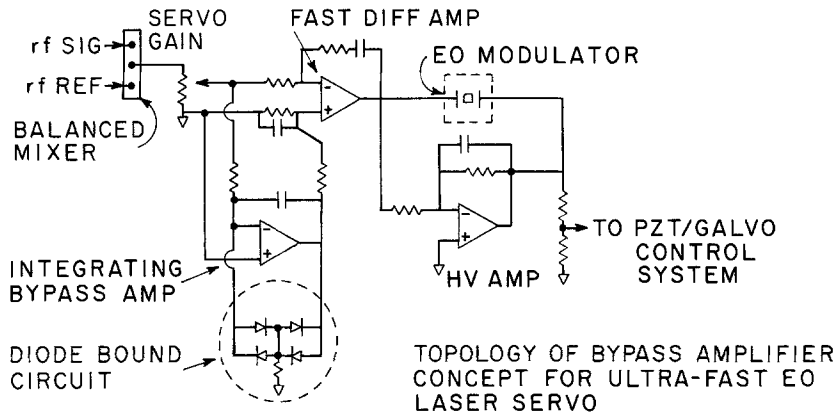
rf SIG
rf REF
SERVO GAIN
BALANCED MIXER
FAST DIFF AMP
EO MODULATOR
INTEGRATING BYPASS AMP
HV AMP
TO PZT/GALVO CONTROL SYSTEM
DIODE BOUND CIRCUIT

TOPOLOGY OF BYPASS AMPLIFIER CONCEPT FOR ULTRA-FAST EO LASER SERVO